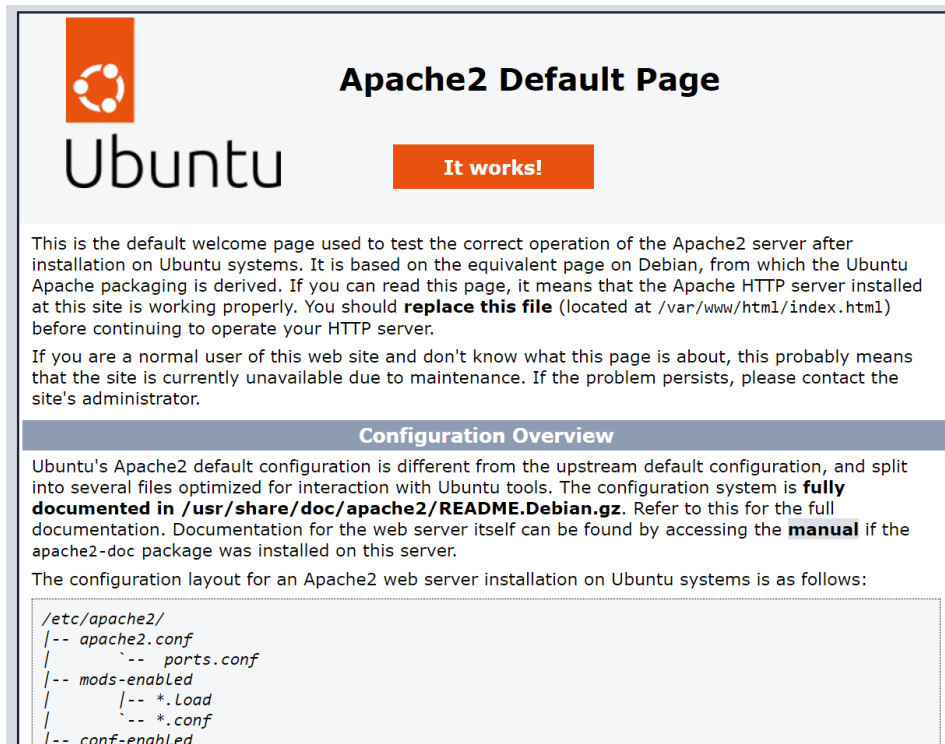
Ubuntu

Apache2 Default Page

It works!

This is the default welcome page used to test the correct operation of the Apache2 server after installation on Ubuntu systems. It is based on the equivalent page on Debian, from which the Ubuntu Apache packaging is derived. If you can read this page, it means that the Apache HTTP server installed at this site is working properly. You should **replace this file** (located at /var/www/html/index.html) before continuing to operate your HTTP server.

If you are a normal user of this web site and don't know what this page is about, this probably means that the site is currently unavailable due to maintenance. If the problem persists, please contact the site's administrator.

Configuration Overview

Ubuntu's Apache2 default configuration is different from the upstream default configuration, and split into several files optimized for interaction with Ubuntu tools. The configuration system is **fully documented in /usr/share/doc/apache2/README.Debian.gz**. Refer to this for the full documentation. Documentation for the web server itself can be found by accessing the **manual** if the apache2-doc package was installed on this server.

The configuration layout for an Apache2 web server installation on Ubuntu systems is as follows:

/etc/apache2/
|-- apache2.conf
|       `--  ports.conf
|-- mods-enabled
|       |-- *.load
|       `-- *.conf
|-- conf-enabled